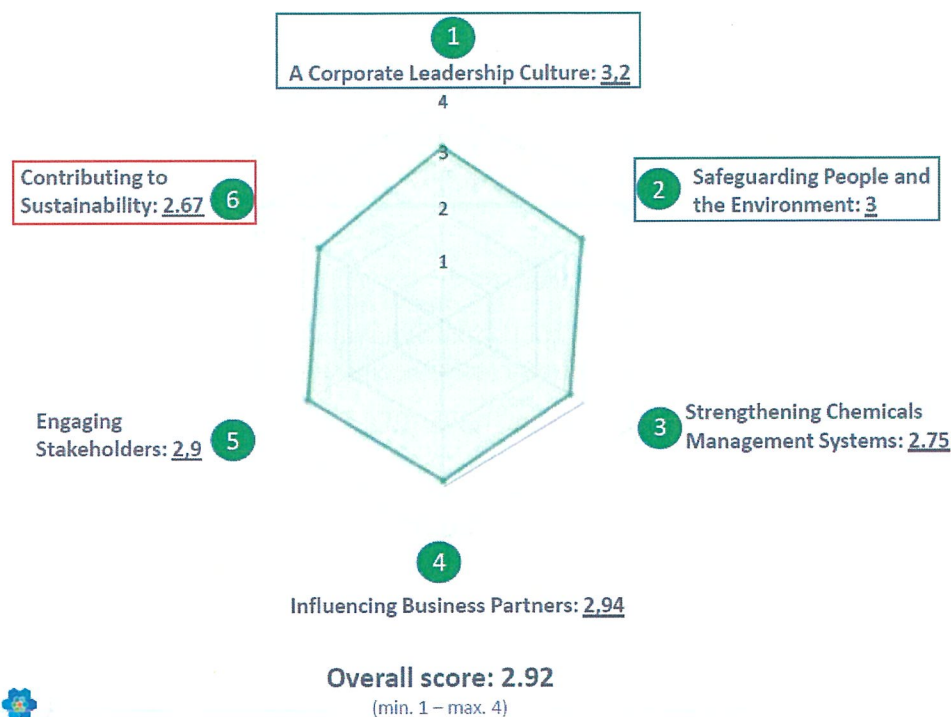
1
A Corporate Leadership Culture: 3,2

4
3
2
1

Contributing to Sustainability: 2.67 6

2 Safeguarding People and the Environment: 3

Engaging Stakeholders: 2,9 5

3 Strengthening Chemicals Management Systems: 2.75

4
Influencing Business Partners: 2,94

Overall score: 2.92
(min. 1 – max. 4)